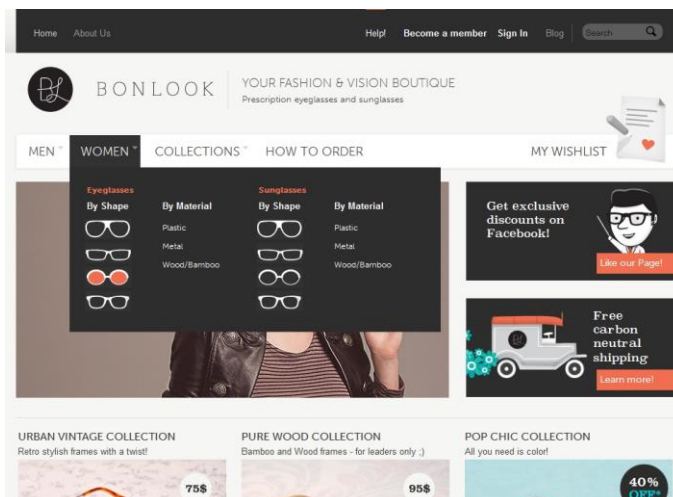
Home About Us

Help! Become a member Sign In Blog Search

BONLOOK

YOUR FASHION & VISION BOUTIQUE
Prescription eyeglasses and sunglasses

MEN WOMEN COLLECTIONS HOW TO ORDER MY WISHLIST

Eyeglasses
By Shape
By Material
Plastic
Metal
Wood/Bamboo

Sunglasses
By Shape
By Material
Plastic
Metal
Wood/Bamboo

Get exclusive discounts on Facebook!
Like our Page!

Free carbon neutral shipping
Learn more!

URBAN VINTAGE COLLECTION
Retro stylish frames with a twist!
75$

PURE WOOD COLLECTION
Bamboo and Wood frames - for leaders only ;)
95$

POP CHIC COLLECTION
All you need is color!
40% OFF*